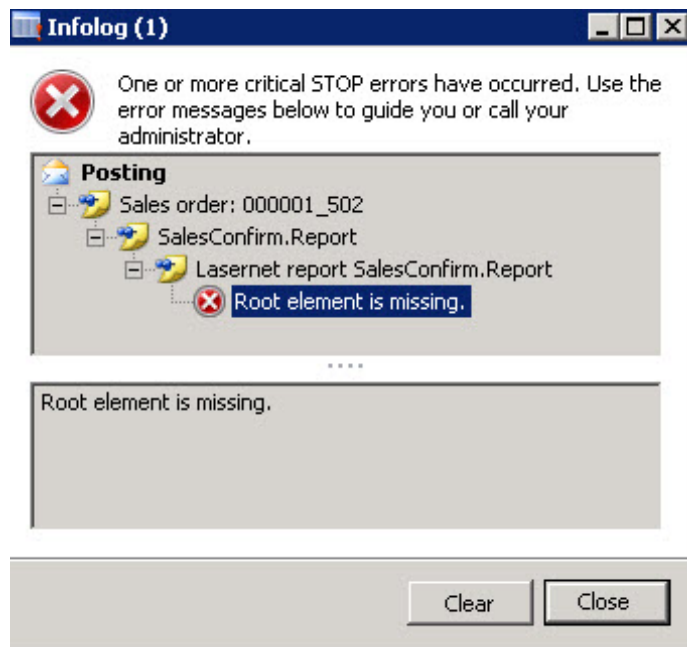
Infolog (1)

One or more critical STOP errors have occurred. Use the error messages below to guide you or call your administrator.

Posting
Sales order: 000001_502
SalesConfirm.Report
Lasernet report SalesConfirm.Report
Root element is missing.

Root element is missing.

Clear
Close